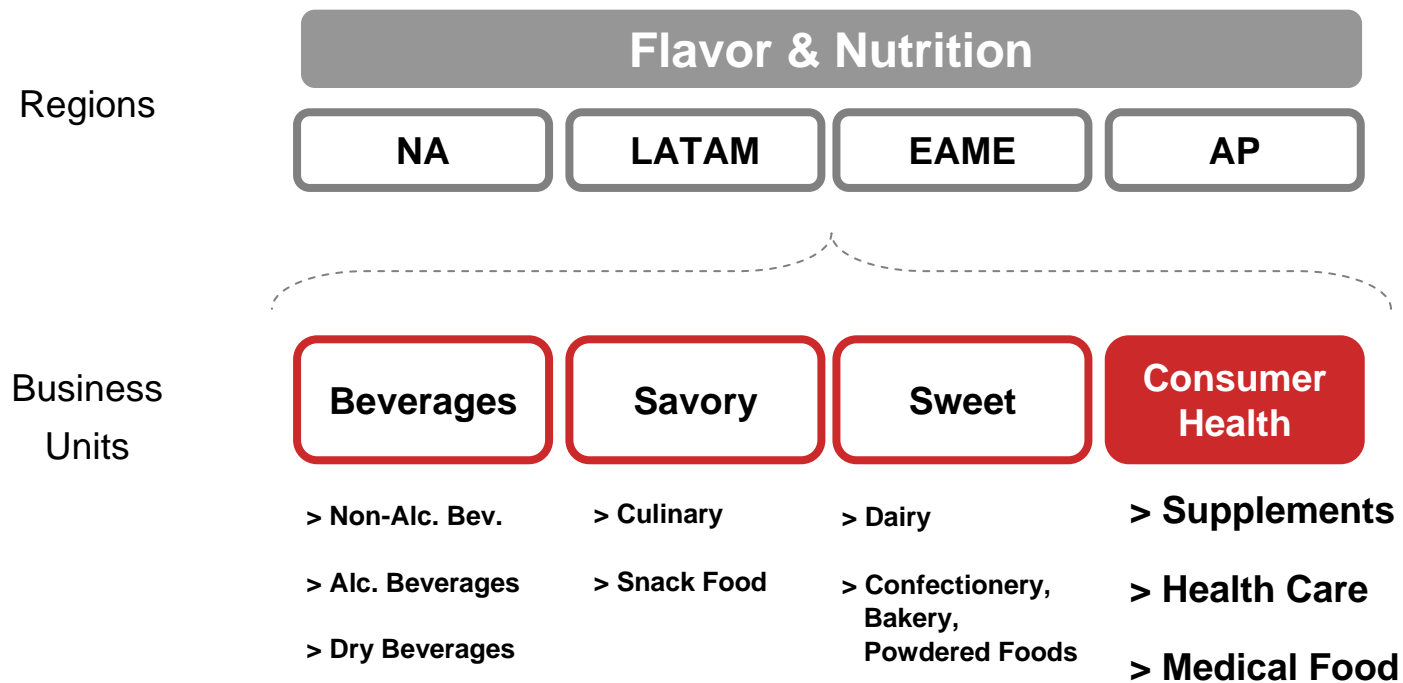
Flavor & Nutrition

Regions

NA

LATAM

EAME

AP

Business Units

Beverages

Savory

Sweet

Consumer Health

> Non-Alc. Bev.

> Alc. Beverages

> Dry Beverages

> Culinary

> Snack Food

> Dairy

> Confectionery, Bakery, Powdered Foods

> Supplements

> Health Care

> Medical Food